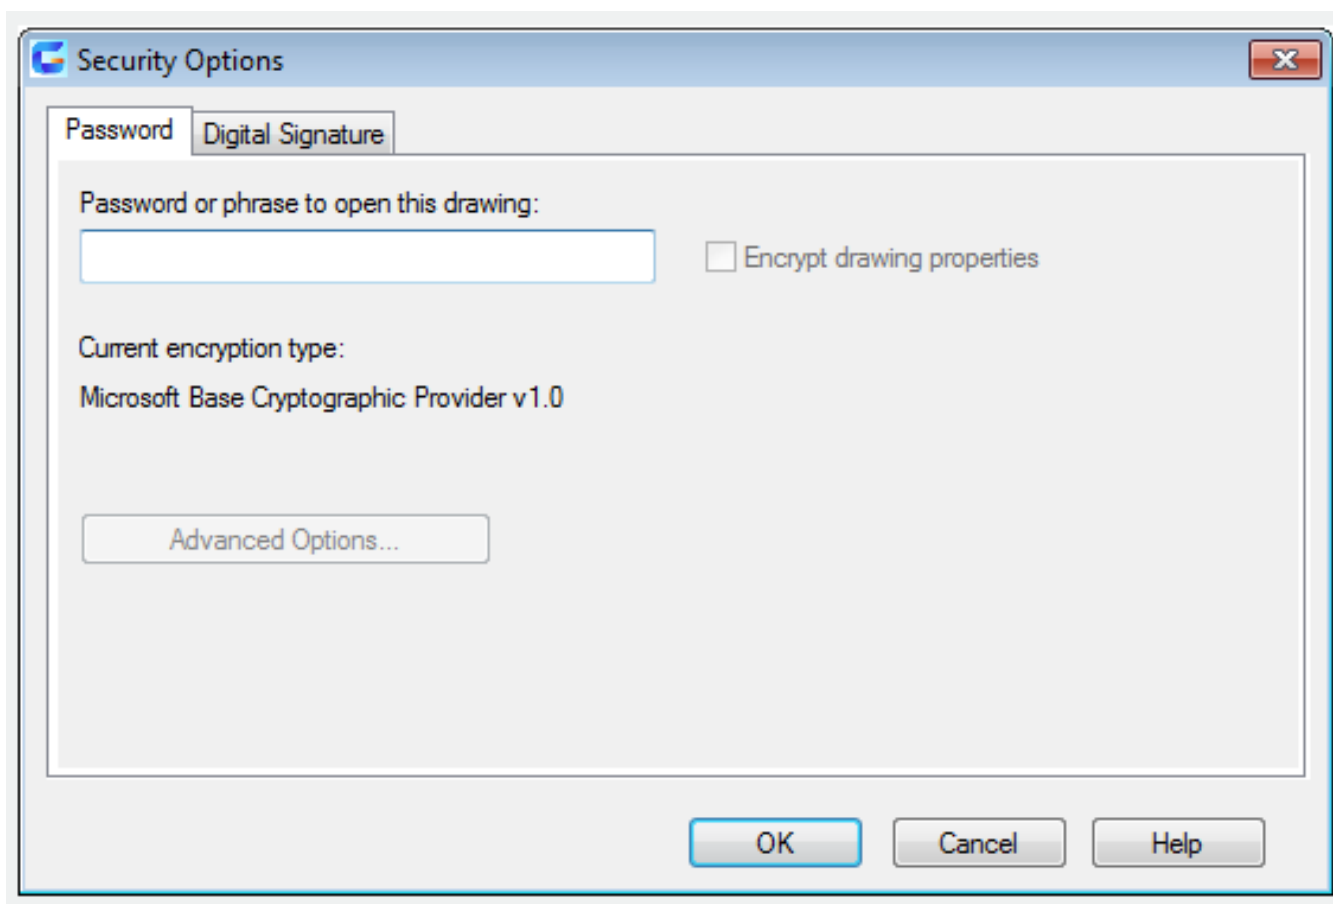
Security Options

Password

Digital Signature

Password or phrase to open this drawing:

Encrypt drawing properties

Current encryption type:

Microsoft Base Cryptographic Provider v1.0

Advanced Options...

OK

Cancel

Help